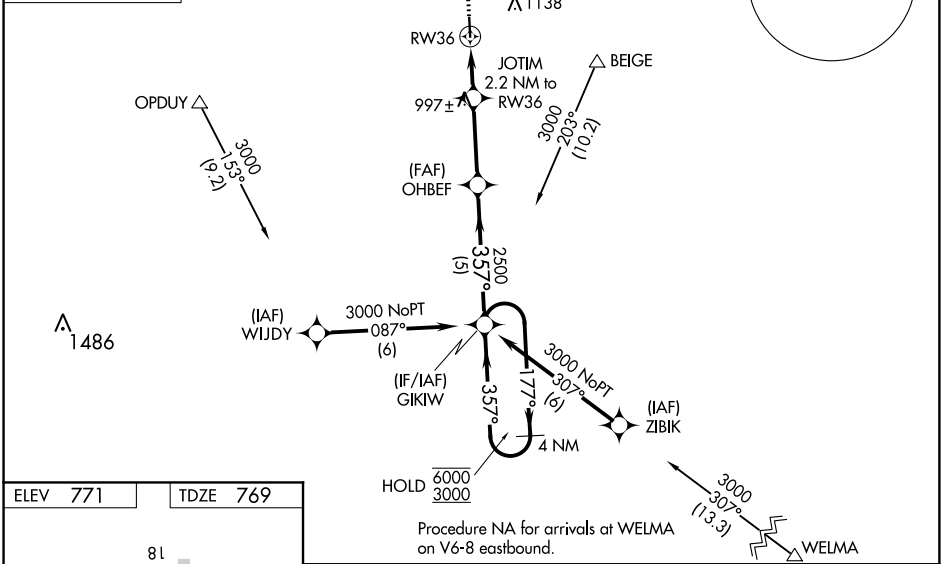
1138

RW36

JOTIM
2.2 NM to
RW36

BEIGE

OPDUY

997±

3000
203°
(10.2)

3000
153°
(9.2)

(FAF)
OHBEF

2500
357°
(5)

(IAF)
WIJDY

3000 NoPT
087°
(6)

1486

(IF/IAF)
GIKIW

357°

177°

3000 NoPT
307°
(6)

(IAF)
ZIBIK

4 NM

HOLD $\overline{6000}$ $\underline{3000}$

3000
307°
(13.3)

WELMA

| ELEV 771 | TDZE 769 |
|---|---|

18

Procedure NA for arrivals at WELMA on V6-8 eastbound.